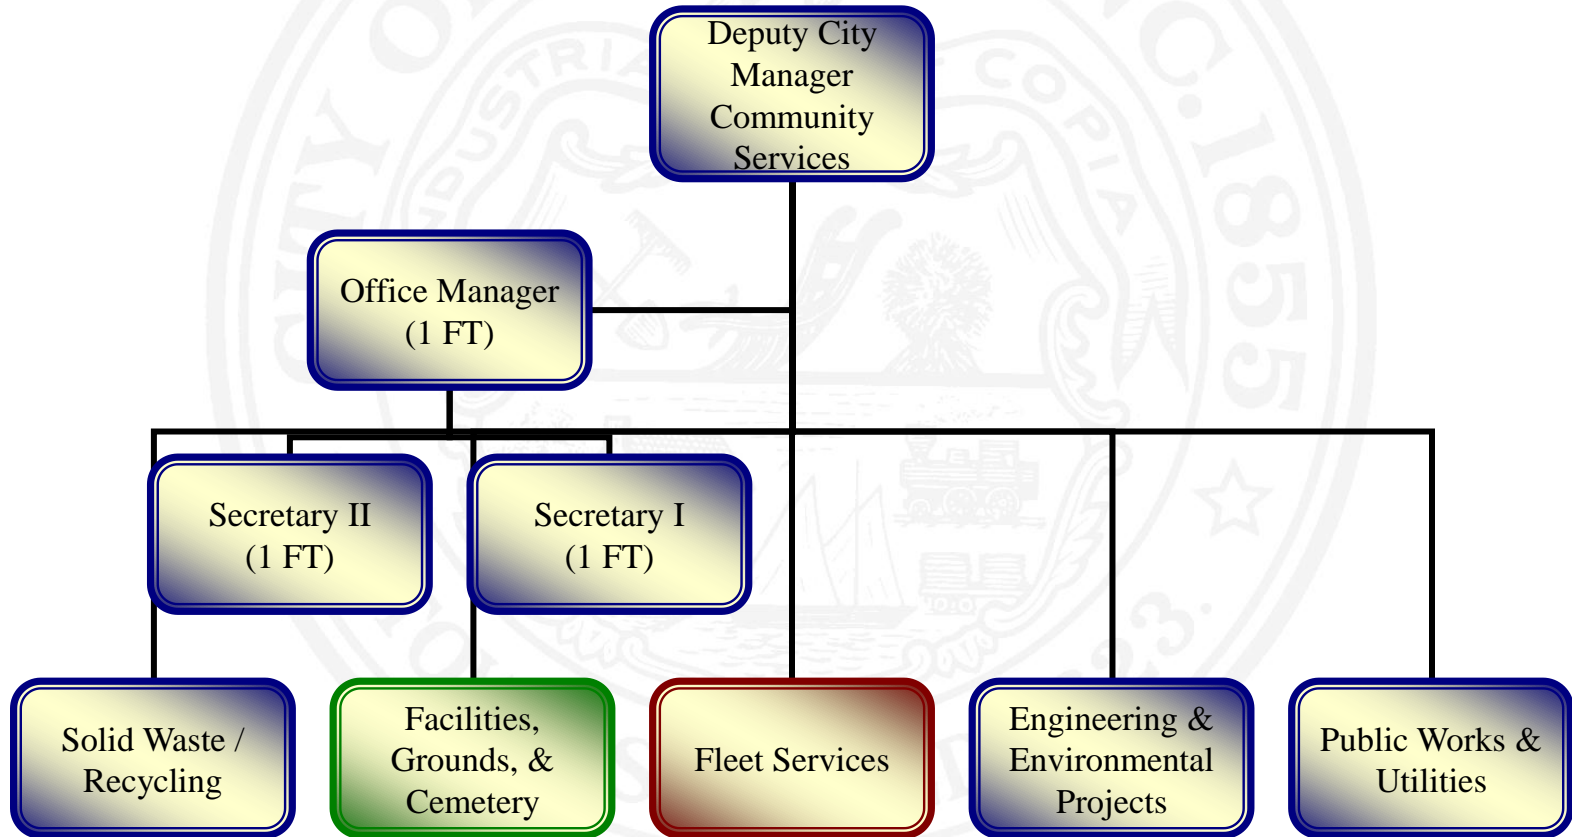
Deputy City Manager Community Services

Office Manager (1 FT)

Secretary II (1 FT)

Secretary I (1 FT)

Solid Waste / Recycling

Facilities, Grounds, & Cemetery

Fleet Services

Engineering & Environmental Projects

Public Works & Utilities